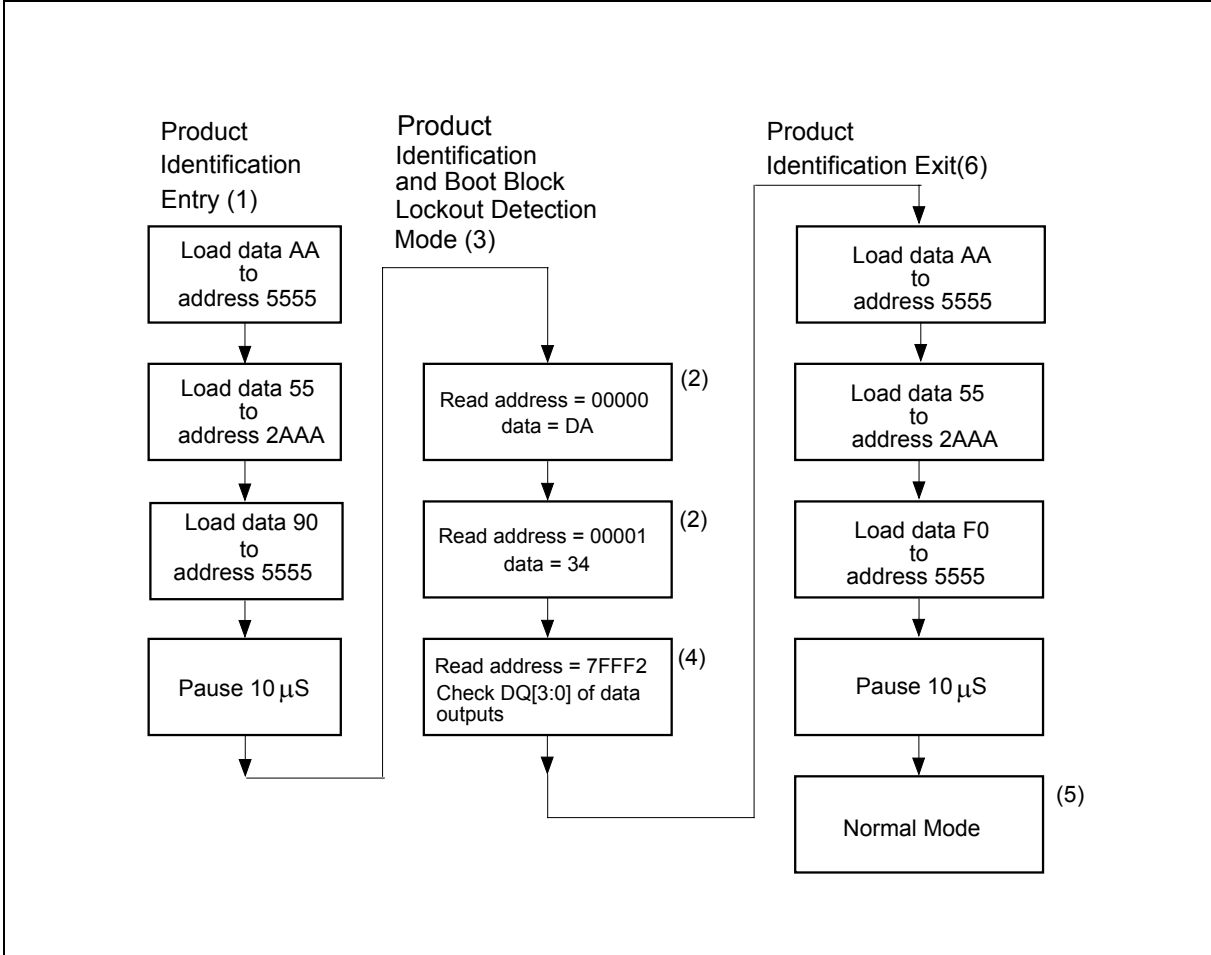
Product Identification Entry (1)

Load data AA to address 5555

Load data 55 to address 2AAA

Load data 90 to address 5555

Pause 10 $\mu$S

Product Identification and Boot Block Lockout Detection Mode (3)

Read address = 00000 data = DA (2)

Read address = 00001 data = 34 (2)

Read address = 7FFF2 Check DQ[3:0] of data outputs (4)

Product Identification Exit(6)

Load data AA to address 5555

Load data 55 to address 2AAA

Load data F0 to address 5555

Pause 10 $\mu$S

Normal Mode (5)